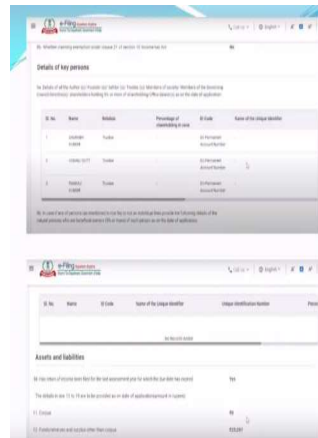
e-Filing

Call Us | English | A A

8i. Whether claiming exemption under clause 21 of section 10 Income-tax Act

No

Details of key persons

9a. Details of all the Author (s) / Founder (s) / Settlor (s) / Trustee (s) / Members of society / Members of the Governing council / Directors / shareholders holding 5% or more of shareholding / Office bearer (s) as on the date of application

| Sl. No. | Name | Relation | Percentage of shareholding in case | ID Code | Name of the Unique Identifier |
|---|---|---|---|---|---|
| 1 | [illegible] | Trustee | - | (1) Permanent Account Number | |
| 2 | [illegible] | Trustee | - | (1) Permanent Account Number | |
| 3 | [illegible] | Trustee | - | (1) Permanent Account Number | |

9b. In case if any of persons as mentioned in row 9a is not an individual then provide the following details of the natural persons who are beneficial owners (5% or more) of such person as on the date of application

e-Filing

Call Us | English | A A

| Sl. No. | Name | ID Code | Name of the Unique Identifier | Unique Identification Number | Percentage |
|---|---|---|---|---|---|
| | | | No records added | | |

Assets and liabilities

10. Has return of income been filed for the last assessment year for which the due date has expired

Yes

The details in row 11 to 14 are to be provided as on date of application/approval (in rupees)

11. Corpus

Nil

12. Funds/reserves and surplus other than corpus

₹25,051